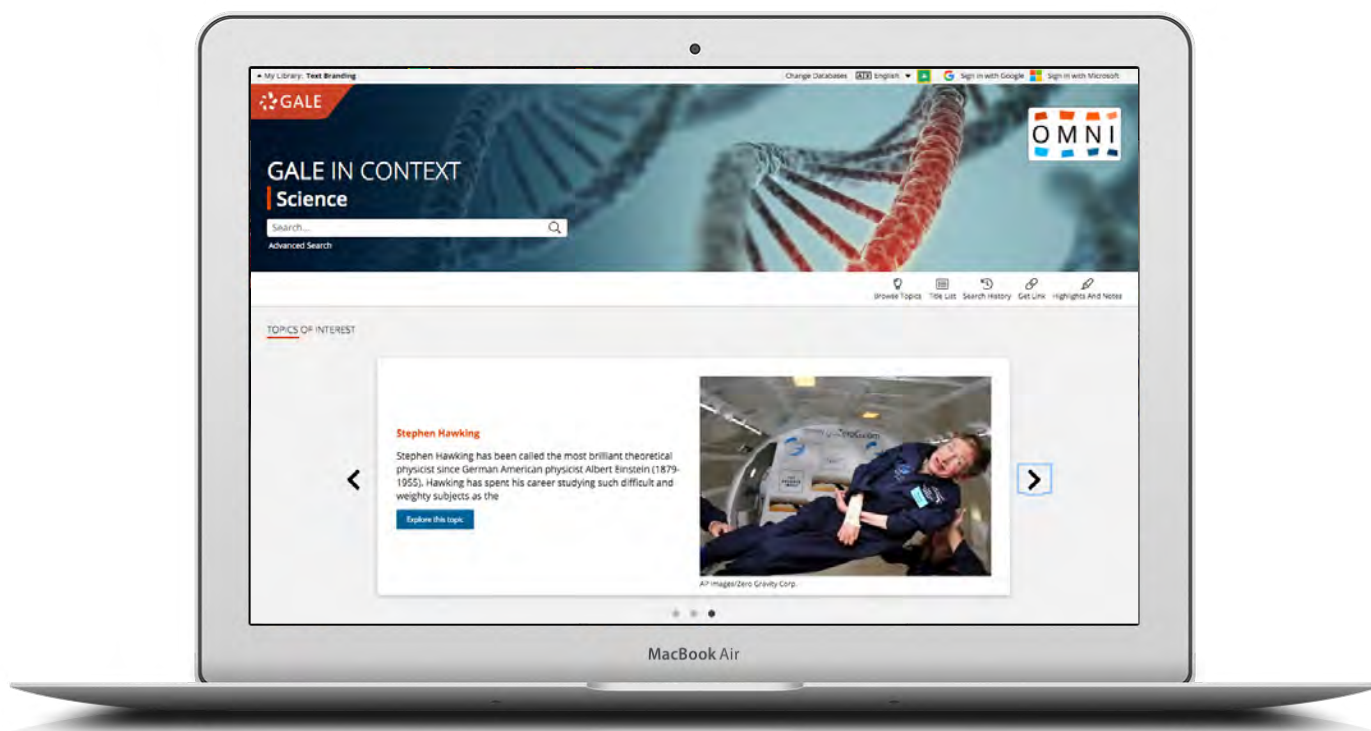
My Library: Text Branding

Change Databases English Sign in with Google Sign in with Microsoft

GALE

OMNI

GALE IN CONTEXT
Science

Search...

Advanced Search

Browse Topics Title List Search History Get Link Highlights And Notes

TOPICS OF INTEREST

Stephen Hawking

Stephen Hawking has been called the most brilliant theoretical physicist since German American physicist Albert Einstein (1879-1955). Hawking has spent his career studying such difficult and weighty subjects as the

Explore this topic

AP Images/Zero Gravity Corp.

MacBook Air